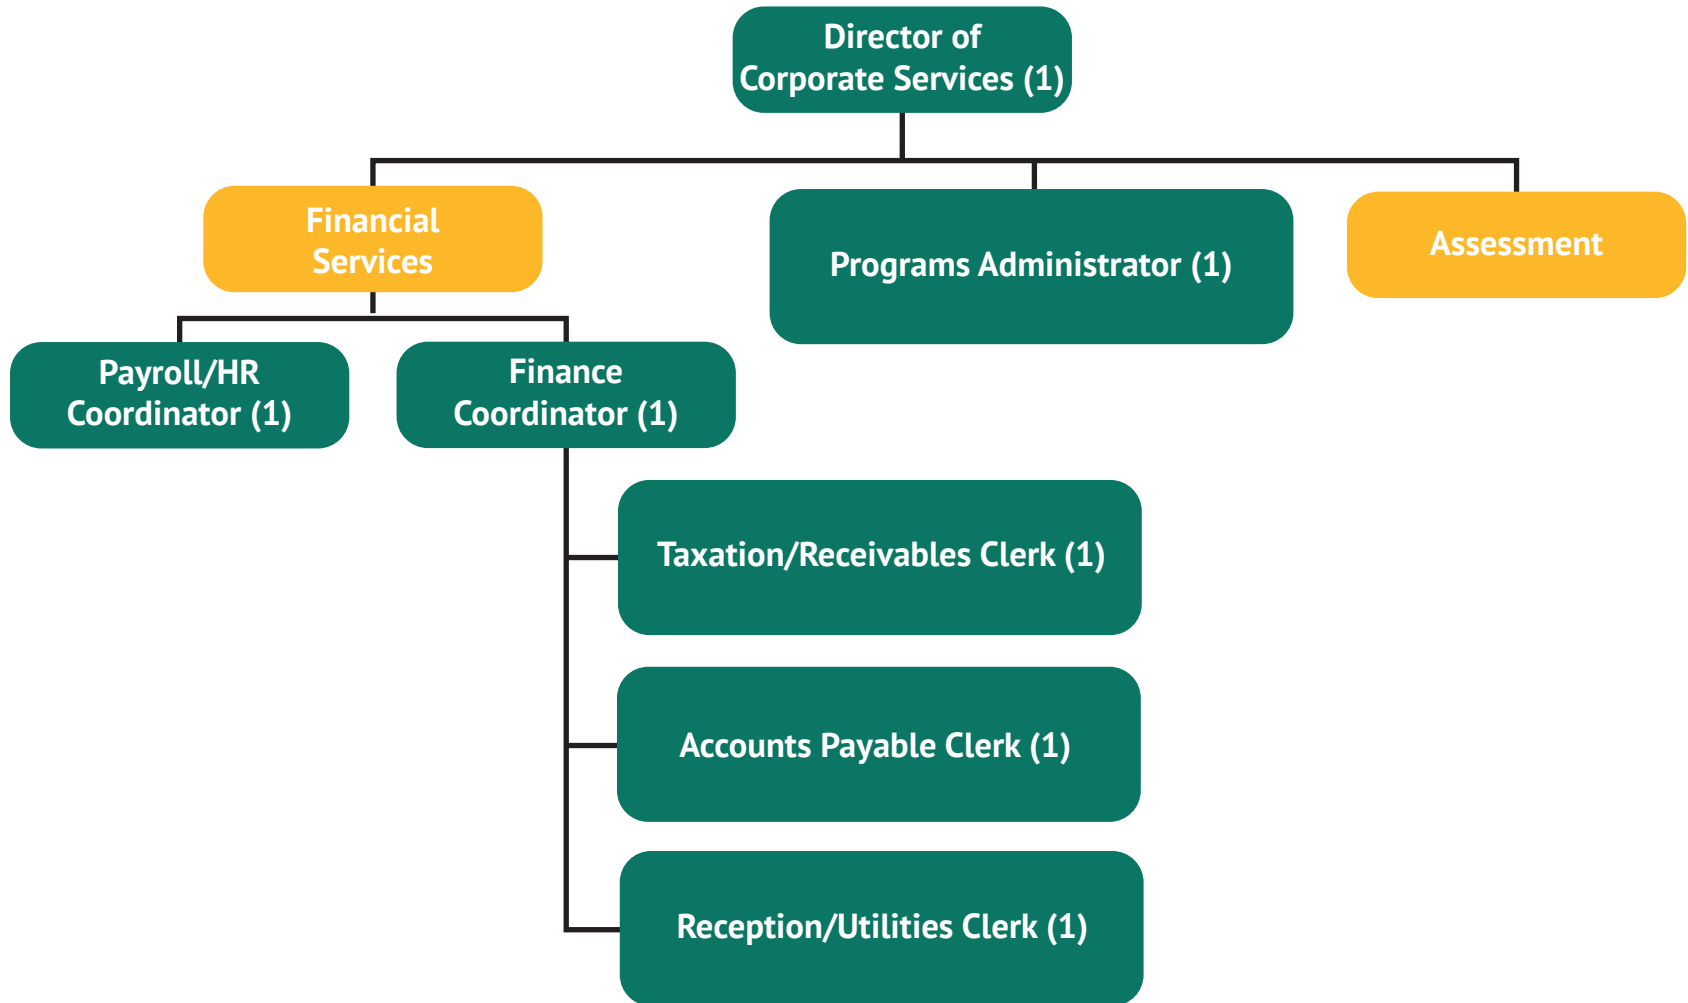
Director of Corporate Services (1)

Financial Services

Programs Administrator (1)

Assessment

Payroll/HR Coordinator (1)

Finance Coordinator (1)

Taxation/Receivables Clerk (1)

Accounts Payable Clerk (1)

Reception/Utilities Clerk (1)